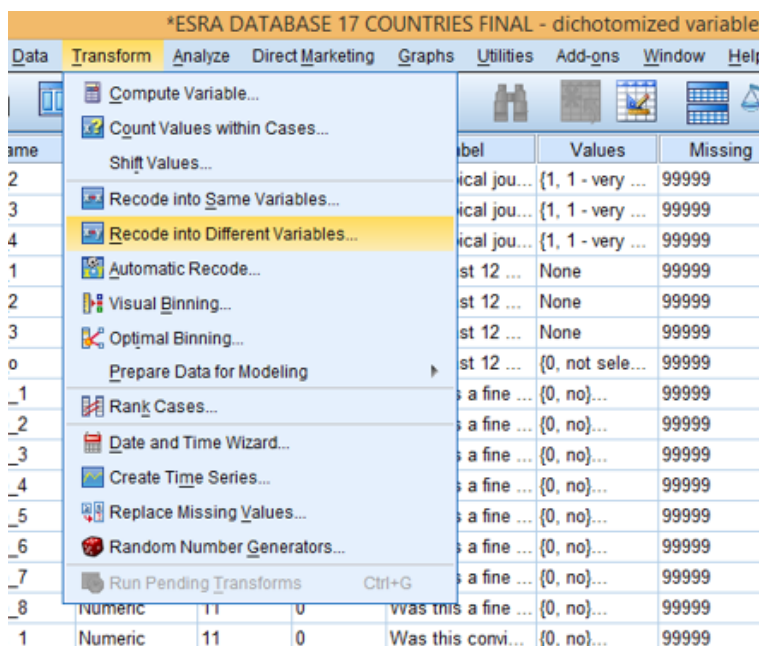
*ESRA DATABASE 17 COUNTRIES FINAL - dichotomized variable

Data Transform Analyze Direct Marketing Graphs Utilities Add-ons Window Help

Compute Variable...
Count Values within Cases...
Shift Values...
Recode into Same Variables...
Recode into Different Variables...
Automatic Recode...
Visual Binning...
Optimal Binning...
Prepare Data for Modeling
Rank Cases...
Date and Time Wizard...
Create Time Series...
Replace Missing Values...
Random Number Generators...
Run Pending Transforms Ctrl+G

| ame | | | | abel | Values | Missing |
|---|---|---|---|---|---|---|
| 2 | | | | pical jou... | {1, 1 - very ... | 99999 |
| 3 | | | | pical jou... | {1, 1 - very ... | 99999 |
| 4 | | | | pical jou... | {1, 1 - very ... | 99999 |
| 1 | | | | st 12 ... | None | 99999 |
| 2 | | | | st 12 ... | None | 99999 |
| 3 | | | | st 12 ... | None | 99999 |
| o | | | | st 12 ... | {0, not sele... | 99999 |
| _1 | | | | a fine ... | {0, no}... | 99999 |
| _2 | | | | a fine ... | {0, no}... | 99999 |
| _3 | | | | a fine ... | {0, no}... | 99999 |
| _4 | | | | a fine ... | {0, no}... | 99999 |
| _5 | | | | a fine ... | {0, no}... | 99999 |
| _6 | | | | a fine ... | {0, no}... | 99999 |
| _7 | | | | a fine ... | {0, no}... | 99999 |
| _8 | Numeric | 11 | 0 | Was this a fine ... | {0, no}... | 99999 |
| 1 | Numeric | 11 | 0 | Was this convi... | {0, no}... | 99999 |